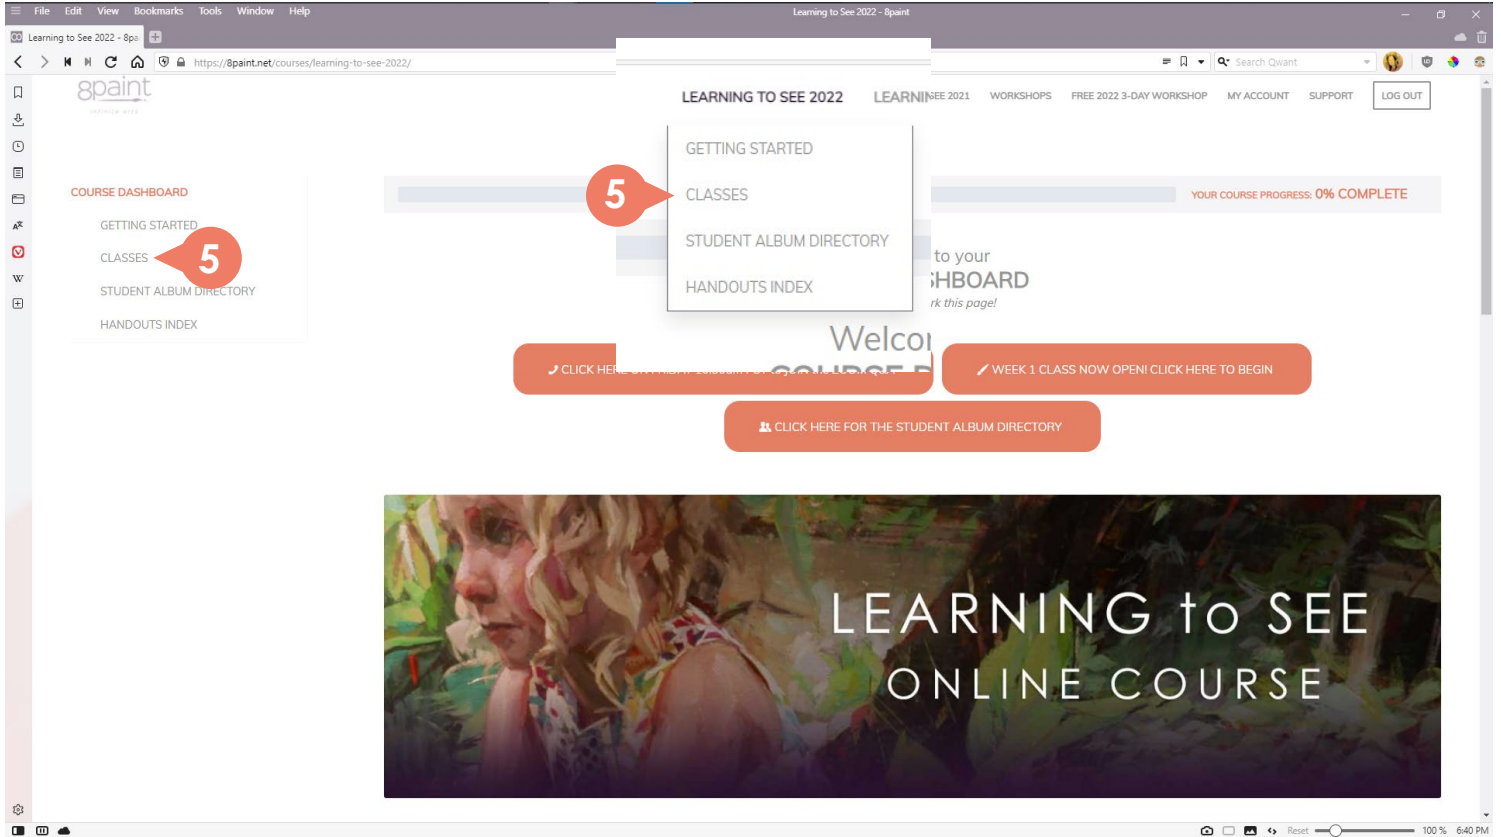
File Edit View Bookmarks Tools Window Help

Learning to See 2022 - 8paint

Learning to See 2022 - 8pa

https://8paint.net/courses/learning-to-see-2022/

Search Qwant

8paint

LEARNING TO SEE 2022 LEARNI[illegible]SEE 2021 WORKSHOPS FREE 2022 3-DAY WORKSHOP MY ACCOUNT SUPPORT LOG OUT

GETTING STARTED

5 CLASSES

STUDENT ALBUM DIRECTORY

HANDOUTS INDEX

COURSE DASHBOARD

GETTING STARTED

CLASSES 5

STUDENT ALBUM DIRECTORY

HANDOUTS INDEX

YOUR COURSE PROGRESS: 0% COMPLETE

to your
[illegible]HBOARD
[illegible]rk this page!

Welco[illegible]

CLICK HE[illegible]

WEEK 1 CLASS NOW OPEN! CLICK HERE TO BEGIN

CLICK HERE FOR THE STUDENT ALBUM DIRECTORY

LEARNING to SEE
ONLINE COURSE

Reset 100 % 6:40 PM